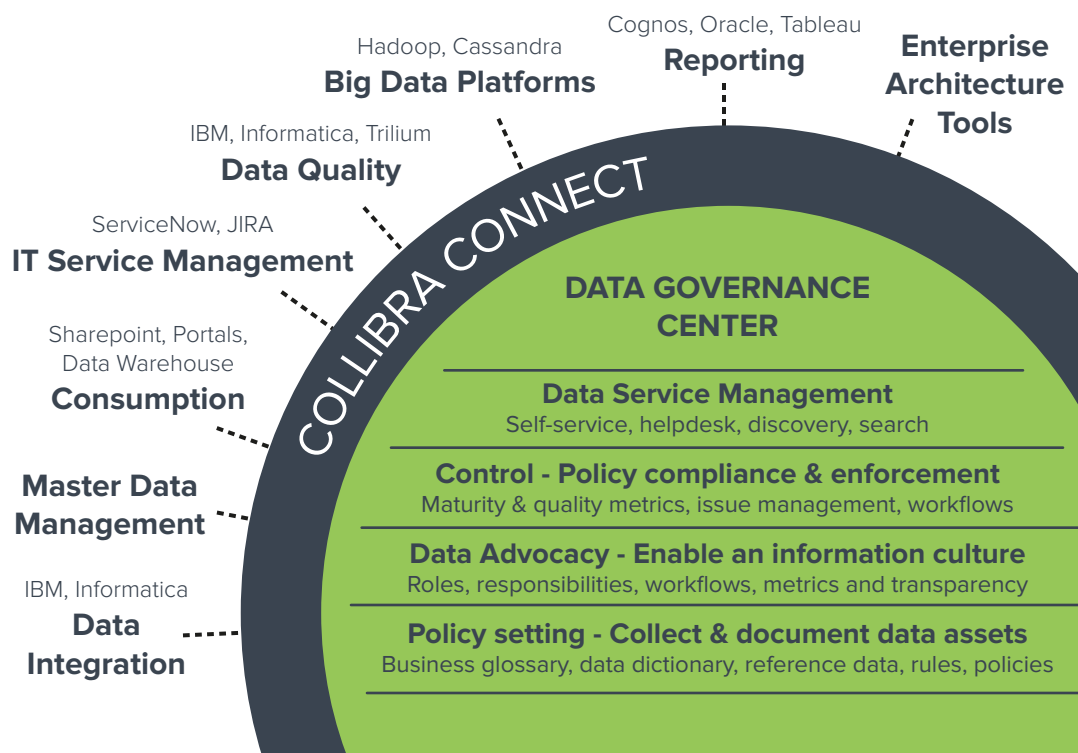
Cognos, Oracle, Tableau
Reporting

Hadoop, Cassandra
Big Data Platforms

Enterprise Architecture Tools

IBM, Informatica, Trilium
Data Quality

ServiceNow, JIRA
IT Service Management

Sharepoint, Portals, Data Warehouse
Consumption

Master Data Management

IBM, Informatica
Data Integration

COLLIBRA CONNECT

DATA GOVERNANCE CENTER

Data Service Management
Self-service, helpdesk, discovery, search

Control - Policy compliance & enforcement
Maturity & quality metrics, issue management, workflows

Data Advocacy - Enable an information culture
Roles, responsibilities, workflows, metrics and transparency

Policy setting - Collect & document data assets
Business glossary, data dictionary, reference data, rules, policies